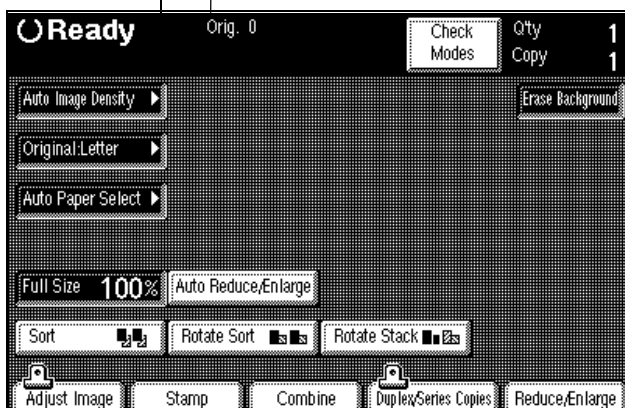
Ready
Orig. 0
Check Modes
Q'ty 1
Copy 1

Auto Image Density
Erase Background
Original:Letter
Auto Paper Select

Full Size 100%
Auto Reduce/Enlarge

Sort
Rotate Sort
Rotate Stack

Adjust Image
Stamp
Combine
Duplex/Series Copies
Reduce/Enlarge